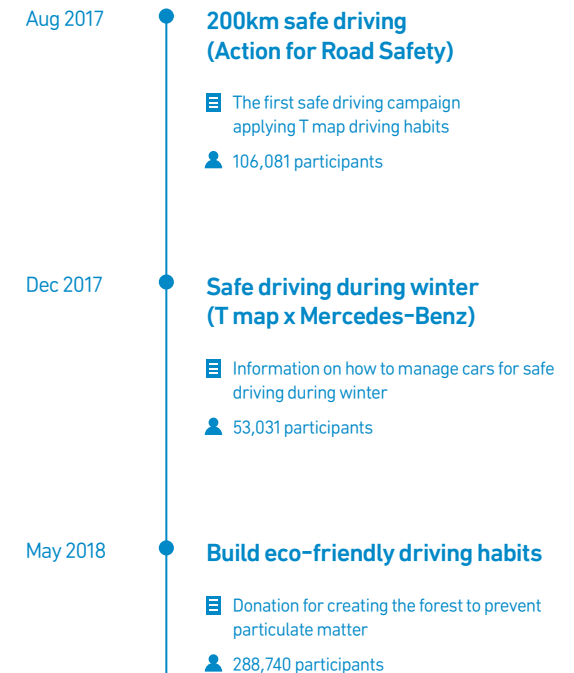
Aug 2017

200km safe driving (Action for Road Safety)

The first safe driving campaign applying T map driving habits

106,081 participants

Dec 2017

Safe driving during winter (T map x Mercedes-Benz)

Information on how to manage cars for safe driving during winter

53,031 participants

May 2018

Build eco-friendly driving habits

Donation for creating the forest to prevent particulate matter

288,740 participants